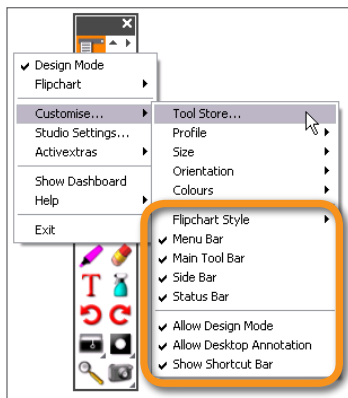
✔ Design Mode
Flipchart

Customise...
Studio Settings...
Activextras

Show Dashboard
Help

Exit

Tool Store...
Profile
Size
Orientation
Colours

Flipchart Style
✔ Menu Bar
✔ Main Tool Bar
✔ Side Bar
✔ Status Bar

✔ Allow Design Mode
✔ Allow Desktop Annotation
✔ Show Shortcut Bar